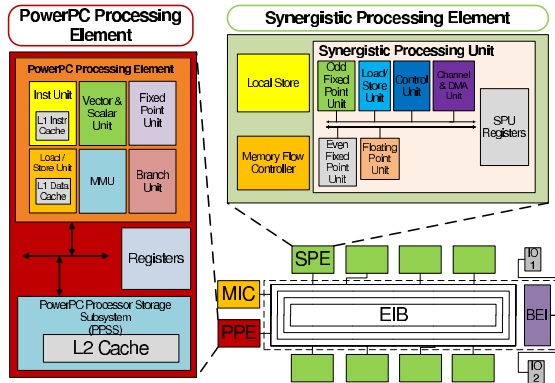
PowerPC Processing Element

PowerPC Processing Element

Inst Unit

L1 Instr Cache

Vector & Scalar Unit

Fixed Point Unit

Load / Store Unit

L1 Data Cache

MMU

Branch Unit

Registers

PowerPC Processor Storage Subsystem (PPSS)

L2 Cache

Synergistic Processing Element

Local Store

Synergistic Processing Unit

Odd Fixed Point Unit

Load / Store Unit

Control Unit

Channel & DMA Unit

SPU Registers

Memory Flow Controller

Even Fixed Point Unit

Floating Point Unit

SPE

MIC

PPE

EIB

BEI

IO 1

IO 2